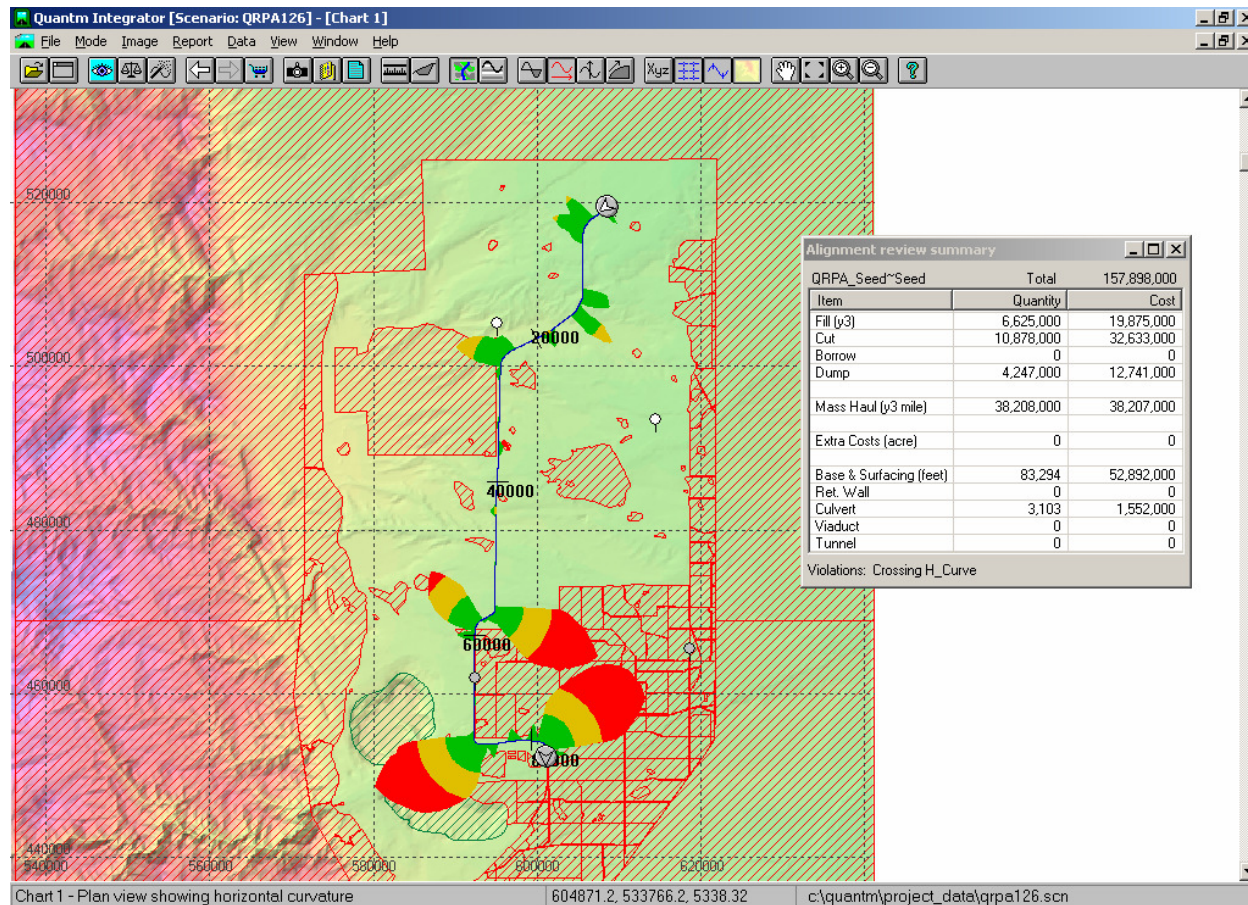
Quantm Integrator [Scenario: QRPA126] - [Chart 1]

File Mode Image Report Data View Window Help

Xyz

520000
500000
480000
460000
440000
540000
560000
580000
600000
620000

20000
40000
60000
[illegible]00

Alignment review summary

QRPA_Seed~Seed Total 157,898,000

| Item | Quantity | Cost |
|---|---|---|
| Fill (y3) | 6,625,000 | 19,875,000 |
| Cut | 10,878,000 | 32,633,000 |
| Borrow | 0 | 0 |
| Dump | 4,247,000 | 12,741,000 |
| | | |
| Mass Haul (y3 mile) | 38,208,000 | 38,207,000 |
| | | |
| Extra Costs (acre) | 0 | 0 |
| | | |
| Base & Surfacing (feet) | 83,294 | 52,892,000 |
| Ret. Wall | 0 | 0 |
| Culvert | 3,103 | 1,552,000 |
| Viaduct | 0 | 0 |
| Tunnel | 0 | 0 |

Violations: Crossing H_Curve

Chart 1 - Plan view showing horizontal curvature | 604871.2, 533766.2, 5338.32 | c:\quantm\project_data\qrpa126.scn